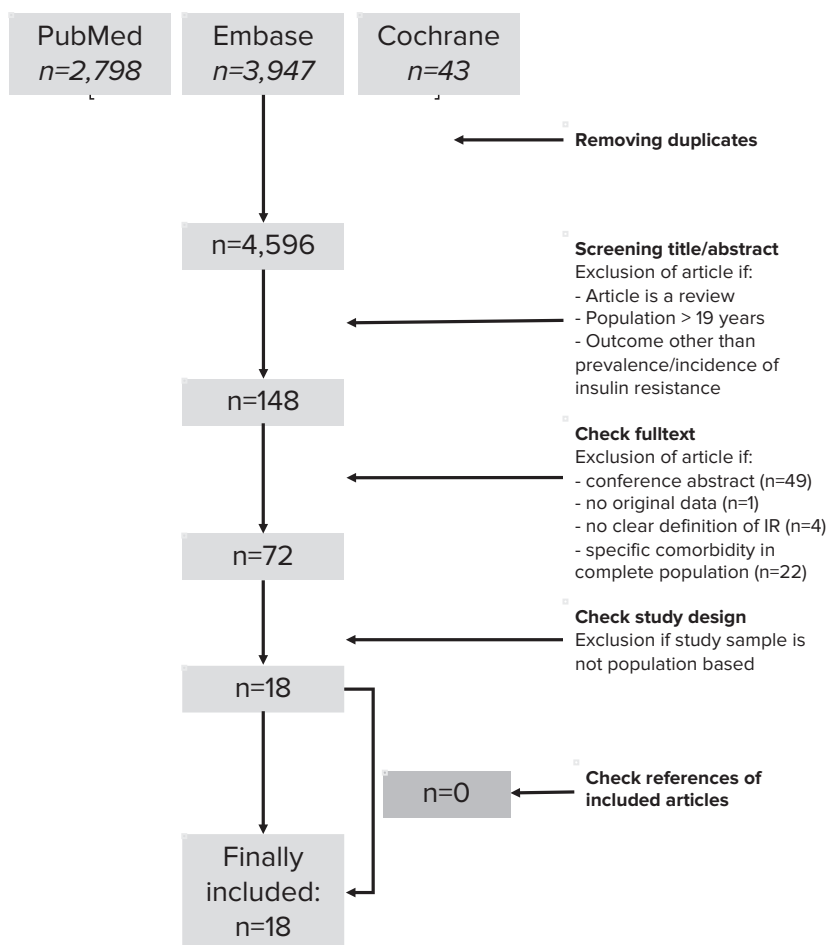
PubMed
*n=2,798*

Embase
*n=3,947*

Cochrane
*n=43*

**Removing duplicates**

n=4,596

**Screening title/abstract**
Exclusion of article if:
- Article is a review
- Population > 19 years
- Outcome other than prevalence/incidence of insulin resistance

n=148

**Check fulltext**
Exclusion of article if:
- conference abstract (n=49)
- no original data (n=1)
- no clear definition of IR (n=4)
- specific comorbidity in complete population (n=22)

n=72

**Check study design**
Exclusion if study sample is not population based

n=18

n=0

**Check references of included articles**

Finally included:
n=18